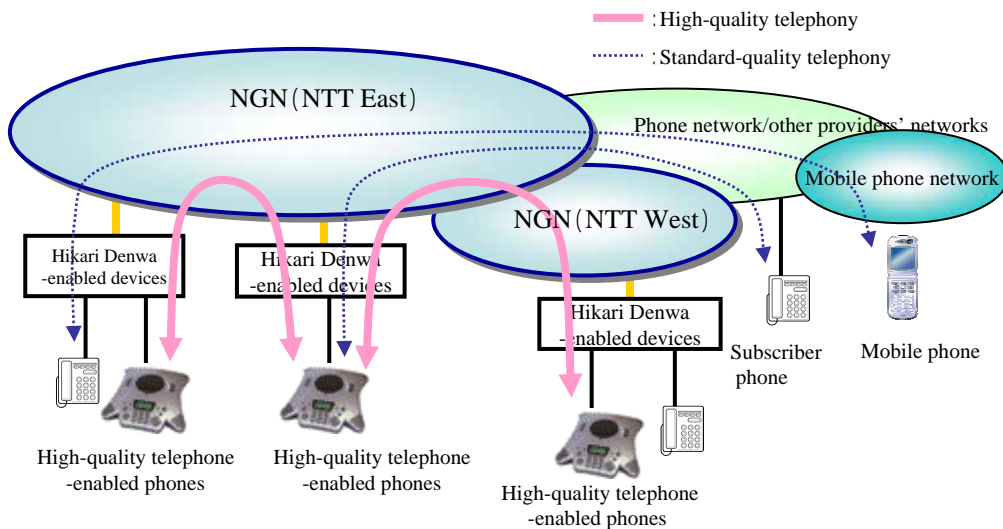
:High-quality telephony

:Standard-quality telephony

NGN(NTT East)

Phone network/other providers' networks

Mobile phone network

NGN(NTT West)

Hikari Denwa -enabled devices

Hikari Denwa -enabled devices

Hikari Denwa -enabled devices

Subscriber phone

Mobile phone

High-quality telephone -enabled phones

High-quality telephone -enabled phones

High-quality telephone -enabled phones